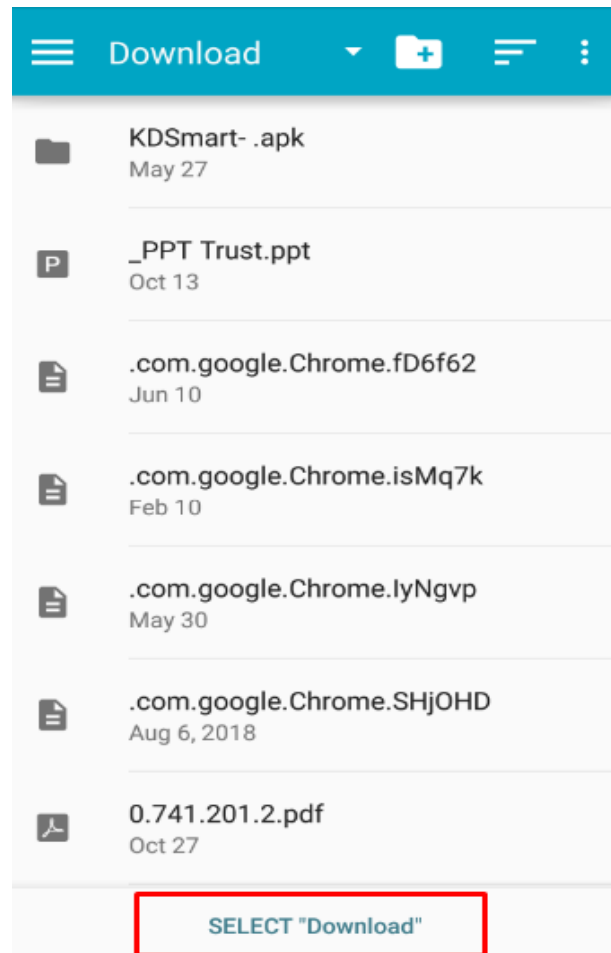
Download

KDSmart- .apk
May 27

P _PPT Trust.ppt
Oct 13

.com.google.Chrome.fD6f62
Jun 10

.com.google.Chrome.isMq7k
Feb 10

.com.google.Chrome.IyNgvp
May 30

.com.google.Chrome.SHjOHD
Aug 6, 2018

0.741.201.2.pdf
Oct 27

SELECT "Download"